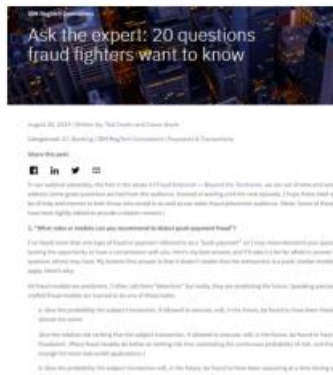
IBM RegTech Innovations

Ask the expert: 20 questions fraud fighters want to know

August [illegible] | Written by: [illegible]

Categorized: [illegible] | IBM RegTech Innovations | Payments & Transactions

Share this post:

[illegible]

1. "What rules or models can you recommend to detect push payment fraud?"

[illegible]

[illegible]

a. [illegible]

b. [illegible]

c. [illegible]